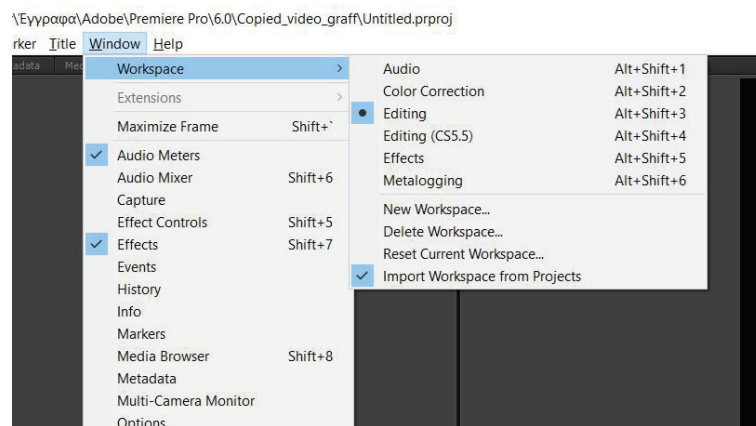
\Έγγραφα\Adobe\Premiere Pro\6.0\Copied_video_graff\Untitled.prproj

rker Title Window Help

adata Me

Workspace >
Extensions >
Maximize Frame Shift+`
Audio Meters
Audio Mixer Shift+6
Capture
Effect Controls Shift+5
Effects Shift+7
Events
History
Info
Markers
Media Browser Shift+8
Metadata
Multi-Camera Monitor
Options

Audio Alt+Shift+1
Color Correction Alt+Shift+2
Editing Alt+Shift+3
Editing (CS5.5) Alt+Shift+4
Effects Alt+Shift+5
Metalogging Alt+Shift+6
New Workspace...
Delete Workspace...
Reset Current Workspace...
Import Workspace from Projects